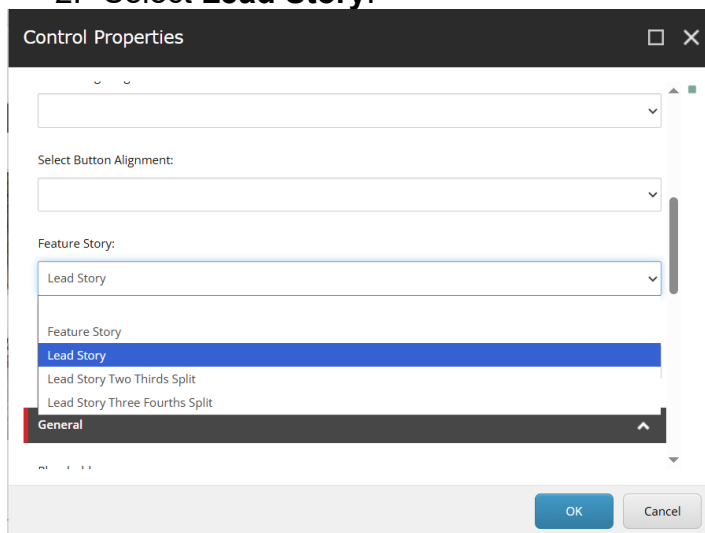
2. Select Lead Story.

Control Properties

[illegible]

Select Button Alignment:

Feature Story:

Lead Story

Feature Story
Lead Story
Lead Story Two Thirds Split
Lead Story Three Fourths Split

General

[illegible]

OK
Cancel